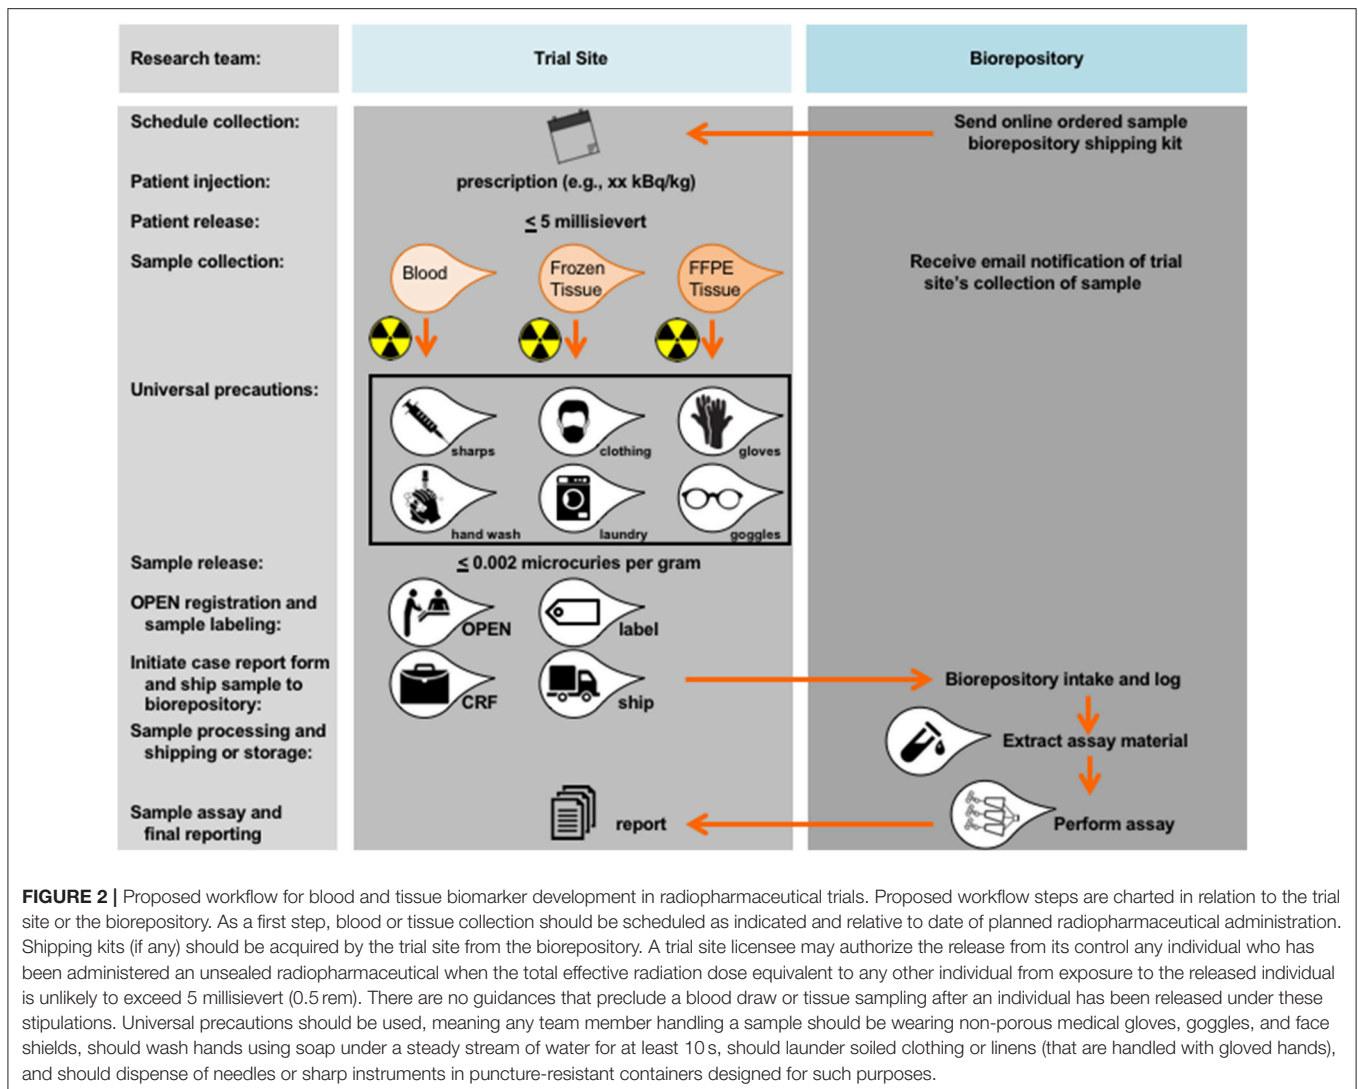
Research team:

Trial Site

Biorepository

Schedule collection:

Send online ordered sample biorepository shipping kit

Patient injection:

prescription (e.g., xx kBq/kg)

Patient release:

$\leq$ 5 millisievert

Sample collection:

Blood

Frozen Tissue

FFPE Tissue

Receive email notification of trial site's collection of sample

Universal precautions:

sharps

clothing

gloves

hand wash

laundry

goggles

Sample release:

$\leq$ 0.002 microcuries per gram

OPEN registration and sample labeling:

OPEN

label

Initiate case report form and ship sample to biorepository:

CRF

ship

Biorepository intake and log

Sample processing and shipping or storage:

Extract assay material

Sample assay and final reporting

report

Perform assay

FIGURE 2 | Proposed workflow for blood and tissue biomarker development in radiopharmaceutical trials. Proposed workflow steps are charted in relation to the trial site or the biorepository. As a first step, blood or tissue collection should be scheduled as indicated and relative to date of planned radiopharmaceutical administration. Shipping kits (if any) should be acquired by the trial site from the biorepository. A trial site licensee may authorize the release from its control any individual who has been administered an unsealed radiopharmaceutical when the total effective radiation dose equivalent to any other individual from exposure to the released individual is unlikely to exceed 5 millisievert (0.5 rem). There are no guidances that preclude a blood draw or tissue sampling after an individual has been released under these stipulations. Universal precautions should be used, meaning any team member handling a sample should be wearing non-porous medical gloves, goggles, and face shields, should wash hands using soap under a steady stream of water for at least 10 s, should launder soiled clothing or linens (that are handled with gloved hands), and should dispense of needles or sharp instruments in puncture-resistant containers designed for such purposes.